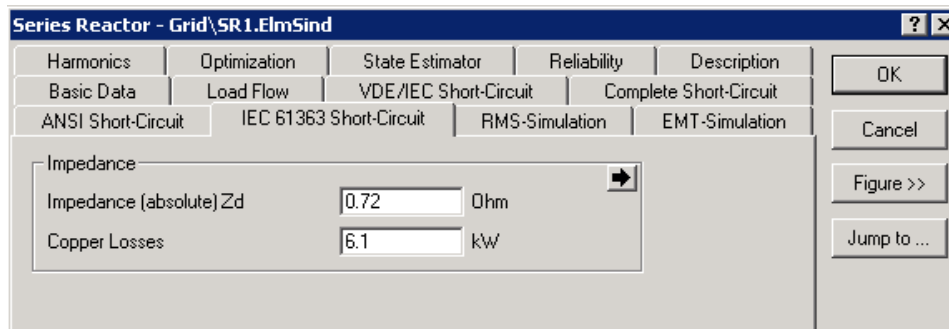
Series Reactor - Grid\SR1.ElmSind

? X

Harmonics | Optimization | State Estimator | Reliability | Description
Basic Data | Load Flow | VDE/IEC Short-Circuit | Complete Short-Circuit
ANSI Short-Circuit | IEC 61363 Short-Circuit | RMS-Simulation | EMT-Simulation

OK

Cancel

Figure >>

Jump to ...

Impedance

Impedance (absolute) Zd 0.72 Ohm

Copper Losses 6.1 kW